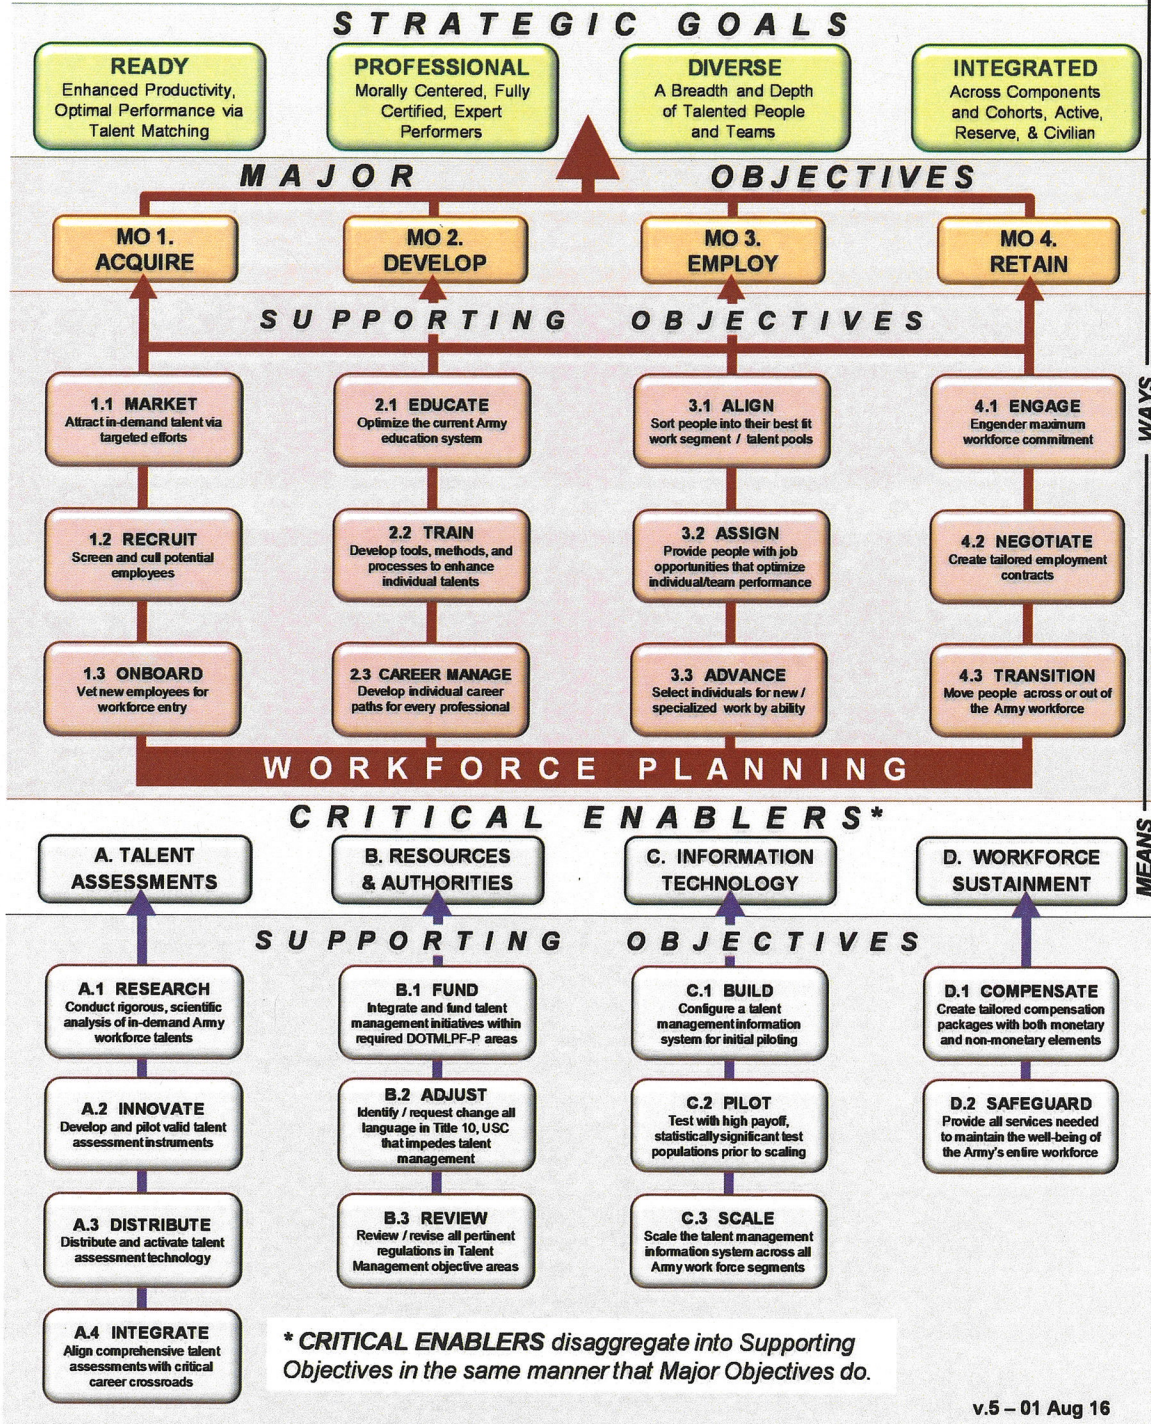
STRATEGIC GOALS

READY
Enhanced Productivity, Optimal Performance via Talent Matching

PROFESSIONAL
Morally Centered, Fully Certified, Expert Performers

DIVERSE
A Breadth and Depth of Talented People and Teams

INTEGRATED
Across Components and Cohorts, Active, Reserve, & Civilian

MAJOR OBJECTIVES

MO 1. ACQUIRE

MO 2. DEVELOP

MO 3. EMPLOY

MO 4. RETAIN

SUPPORTING OBJECTIVES

WAYS

1.1 MARKET
Attract in-demand talent via targeted efforts

2.1 EDUCATE
Optimize the current Army education system

3.1 ALIGN
Sort people into their best fit work segment / talent pools

4.1 ENGAGE
Engender maximum workforce commitment

1.2 RECRUIT
Screen and cull potential employees

2.2 TRAIN
Develop tools, methods, and processes to enhance individual talents

3.2 ASSIGN
Provide people with job opportunities that optimize individual/team performance

4.2 NEGOTIATE
Create tailored employment contracts

1.3 ONBOARD
Vet new employees for workforce entry

2.3 CAREER MANAGE
Develop individual career paths for every professional

3.3 ADVANCE
Select individuals for new / specialized work by ability

4.3 TRANSITION
Move people across or out of the Army workforce

WORKFORCE PLANNING

CRITICAL ENABLERS*

MEANS

A. TALENT ASSESSMENTS

B. RESOURCES & AUTHORITIES

C. INFORMATION TECHNOLOGY

D. WORKFORCE SUSTAINMENT

SUPPORTING OBJECTIVES

A.1 RESEARCH
Conduct rigorous, scientific analysis of in-demand Army workforce talents

B.1 FUND
Integrate and fund talent management initiatives within required DOTMLPF-P areas

C.1 BUILD
Configure a talent management information system for initial piloting

D.1 COMPENSATE
Create tailored compensation packages with both monetary and non-monetary elements

A.2 INNOVATE
Develop and pilot valid talent assessment instruments

B.2 ADJUST
Identify / request change all language in Title 10, USC that impedes talent management

C.2 PILOT
Test with high payoff, statistically significant test populations prior to scaling

D.2 SAFEGUARD
Provide all services needed to maintain the well-being of the Army's entire workforce

A.3 DISTRIBUTE
Distribute and activate talent assessment technology

B.3 REVIEW
Review / revise all pertinent regulations in Talent Management objective areas

C.3 SCALE
Scale the talent management information system across all Army work force segments

A.4 INTEGRATE
Align comprehensive talent assessments with critical career crossroads

* CRITICAL ENABLERS disaggregate into Supporting Objectives in the same manner that Major Objectives do.

v.5 – 01 Aug 16